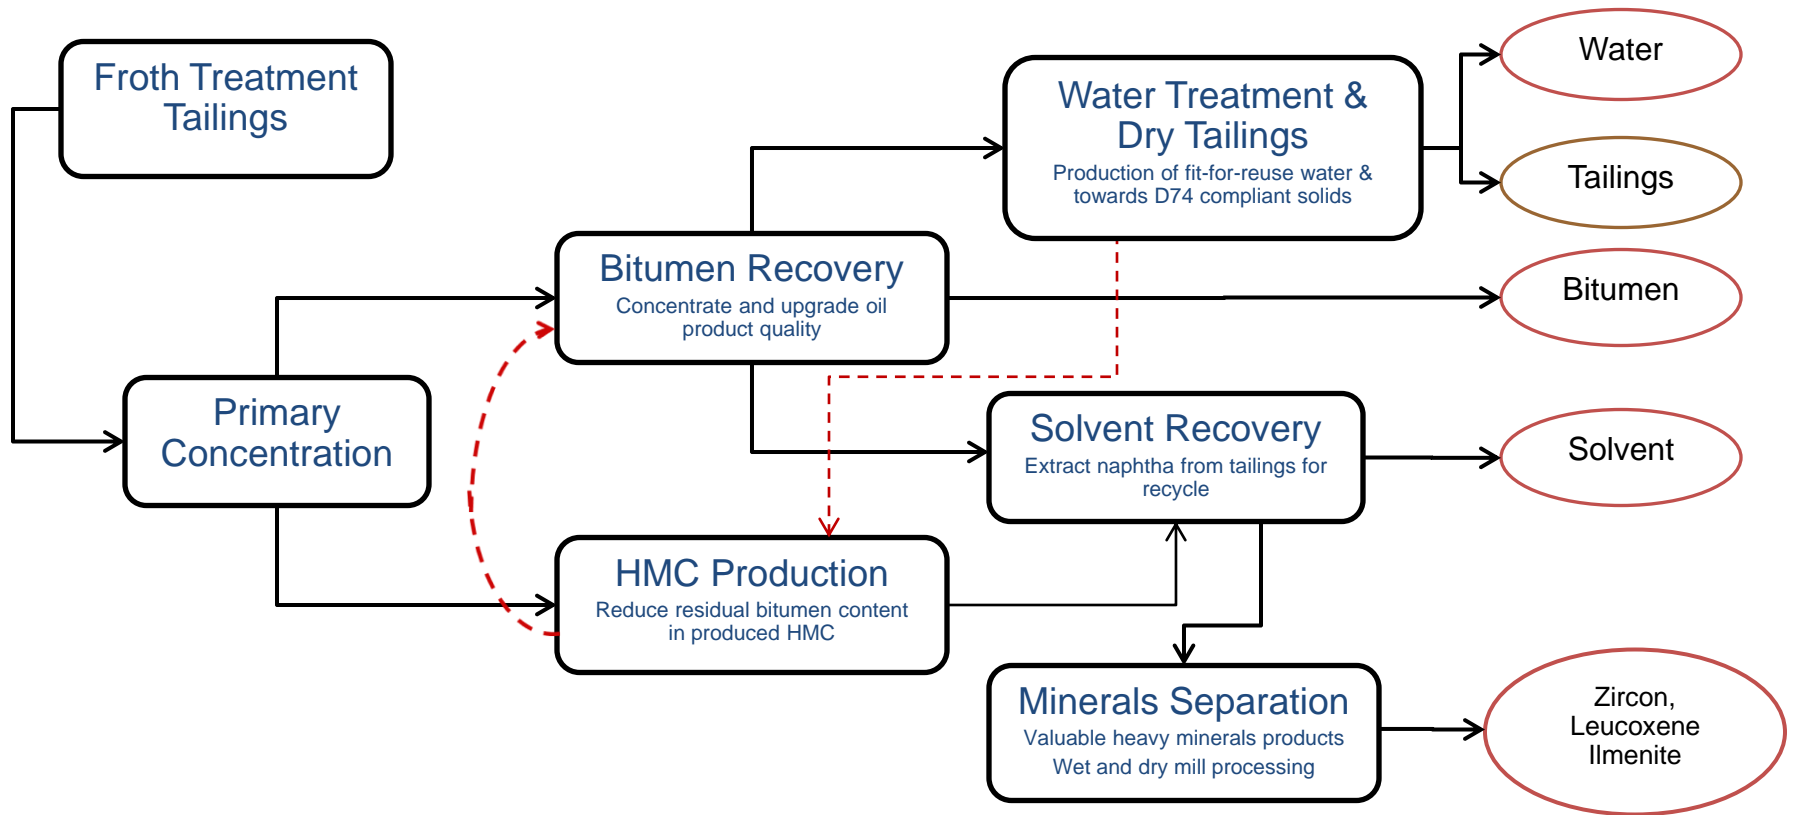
Froth Treatment Tailings

Water Treatment & Dry Tailings
Production of fit-for-reuse water & towards D74 compliant solids

Water

Tailings

Bitumen Recovery
Concentrate and upgrade oil product quality

Bitumen

Primary Concentration

Solvent Recovery
Extract naphtha from tailings for recycle

Solvent

HMC Production
Reduce residual bitumen content in produced HMC

Minerals Separation
Valuable heavy minerals products
Wet and dry mill processing

Zircon, Leucoxene Ilmenite